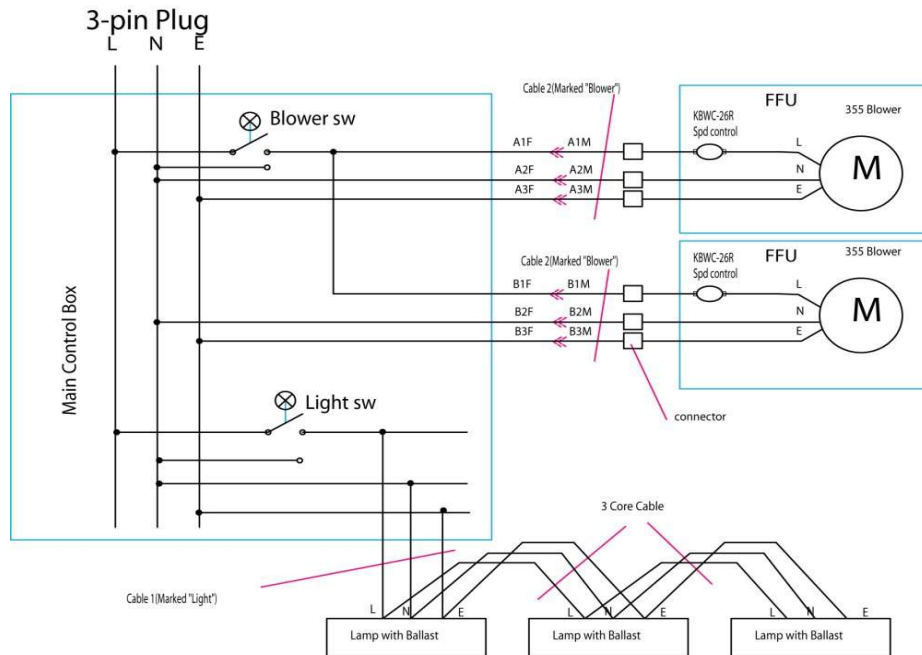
3-pin Plug
L N E

Main Control Box

Blower sw

Cable 2(Marked "Blower")

A1F A1M
A2F A2M
A3F A3M

FFU
355 Blower
KBWC-26R
Spd control
L
N
E
M

Cable 2(Marked "Blower")

B1F B1M
B2F B2M
B3F B3M

FFU
355 Blower
KBWC-26R
Spd control
L
N
E
M

connector

Light sw

3 Core Cable

Cable 1(Marked "Light")

L N E
Lamp with Ballast
L N E
Lamp with Ballast
L N E
Lamp with Ballast